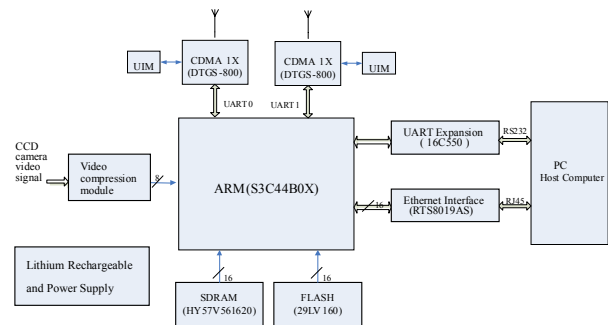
UIM

CDMA 1X (DTGS-800)

CDMA 1X (DTGS-800)

UIM

UART 0

UART 1

CCD camera video signal

Video compression module

8

ARM(S3C44B0X)

UART Expansion ( 16C550 )

RS232

Ethernet Interface (RTS8019AS)

16

RJ45

PC Host Computer

Lithium Rechargeable and Power Supply

16

16

SDRAM (HY57V561620)

FLASH (29LV 160)